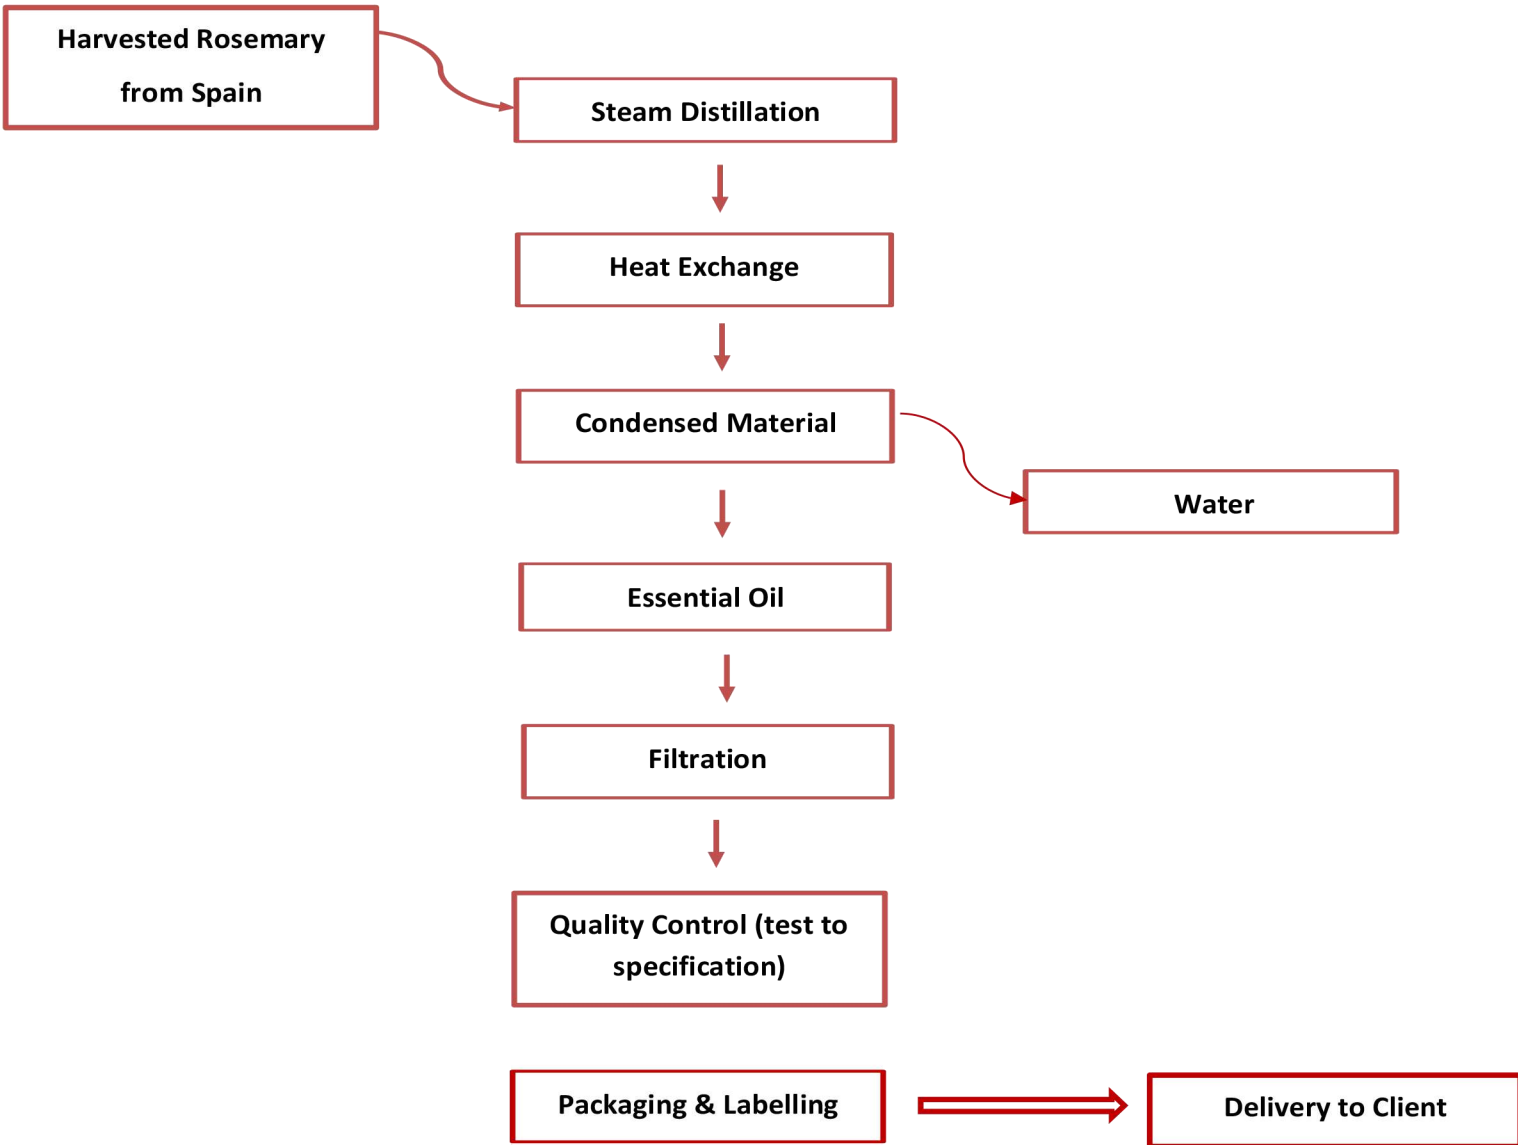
Harvested Rosemary from Spain

Steam Distillation

Heat Exchange

Condensed Material

Water

Essential Oil

Filtration

Quality Control (test to specification)

Packaging & Labelling

Delivery to Client